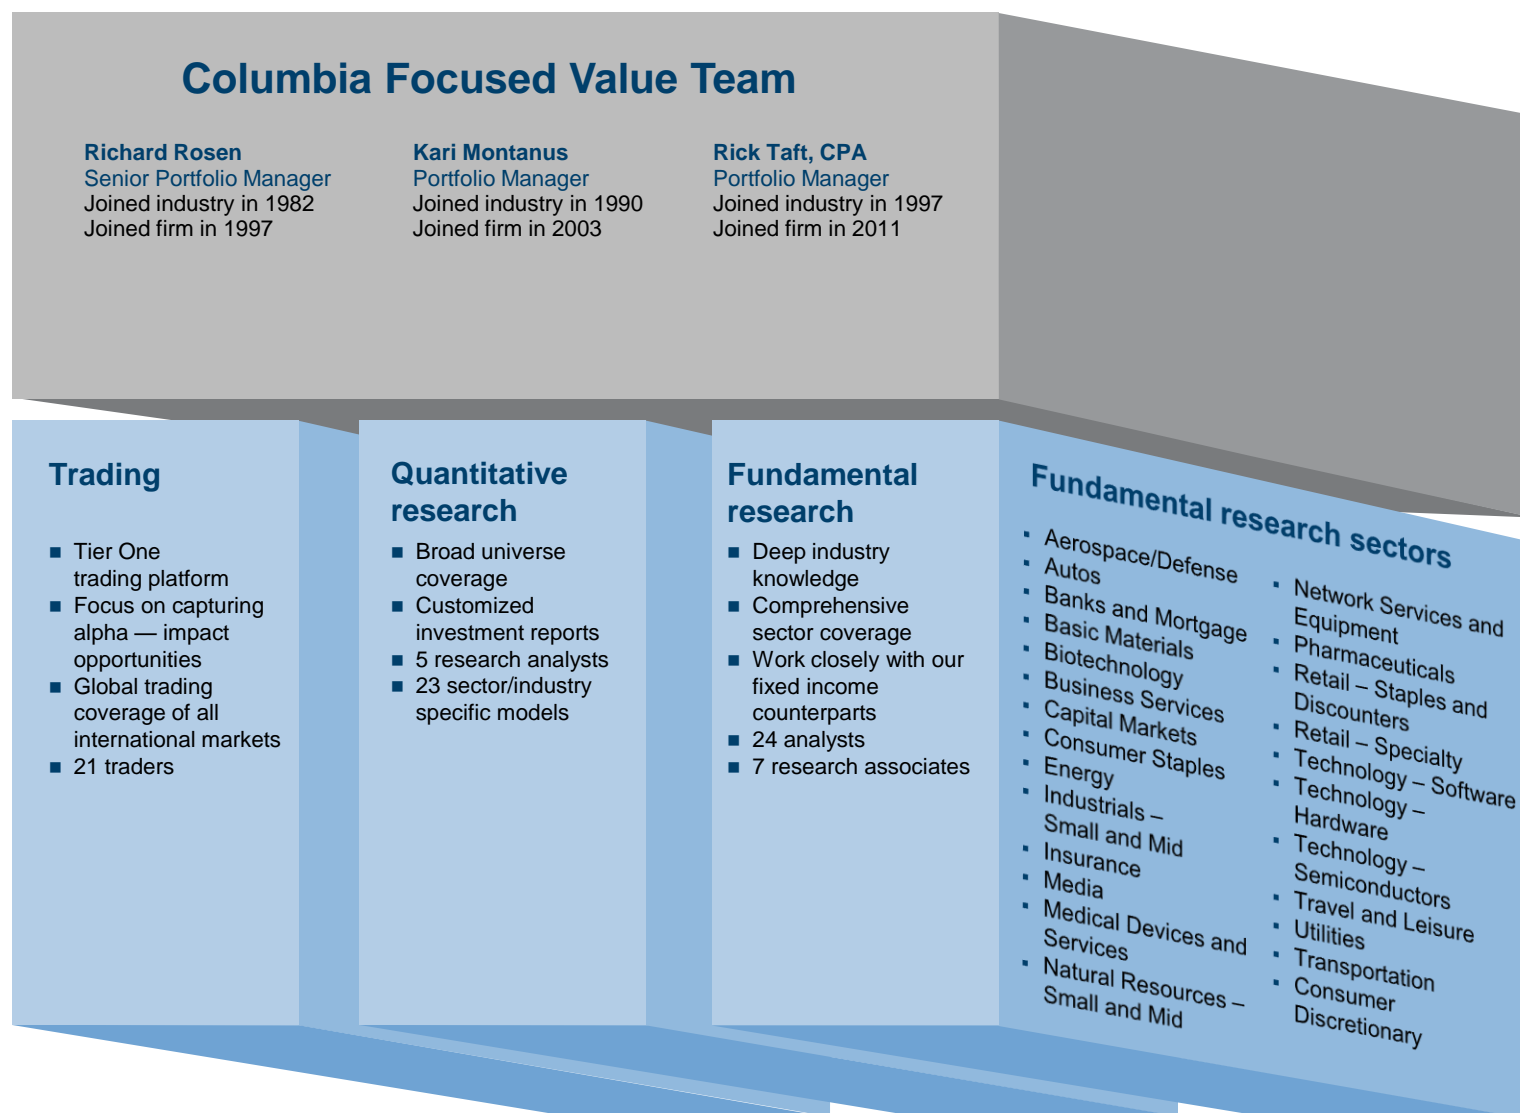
Columbia Focused Value Team

Richard Rosen
Senior Portfolio Manager
Joined industry in 1982
Joined firm in 1997

Kari Montanus
Portfolio Manager
Joined industry in 1990
Joined firm in 2003

Rick Taft, CPA
Portfolio Manager
Joined industry in 1997
Joined firm in 2011

Trading

- Tier One trading platform
- Focus on capturing alpha — impact opportunities
- Global trading coverage of all international markets
- 21 traders

Quantitative research

- Broad universe coverage
- Customized investment reports
- 5 research analysts
- 23 sector/industry specific models

Fundamental research

- Deep industry knowledge
- Comprehensive sector coverage
- Work closely with our fixed income counterparts
- 24 analysts
- 7 research associates

Fundamental research sectors

- Aerospace/Defense
- Autos
- Banks and Mortgage
- Basic Materials
- Biotechnology
- Business Services
- Capital Markets
- Consumer Staples
- Energy
- Industrials – Small and Mid
- Insurance
- Media
- Medical Devices and Services
- Natural Resources – Small and Mid

- Network Services and Equipment
- Pharmaceuticals
- Retail – Staples and Discounters
- Retail – Specialty
- Technology – Software
- Technology – Hardware
- Technology – Semiconductors
- Travel and Leisure
- Utilities
- Transportation
- Consumer Discretionary